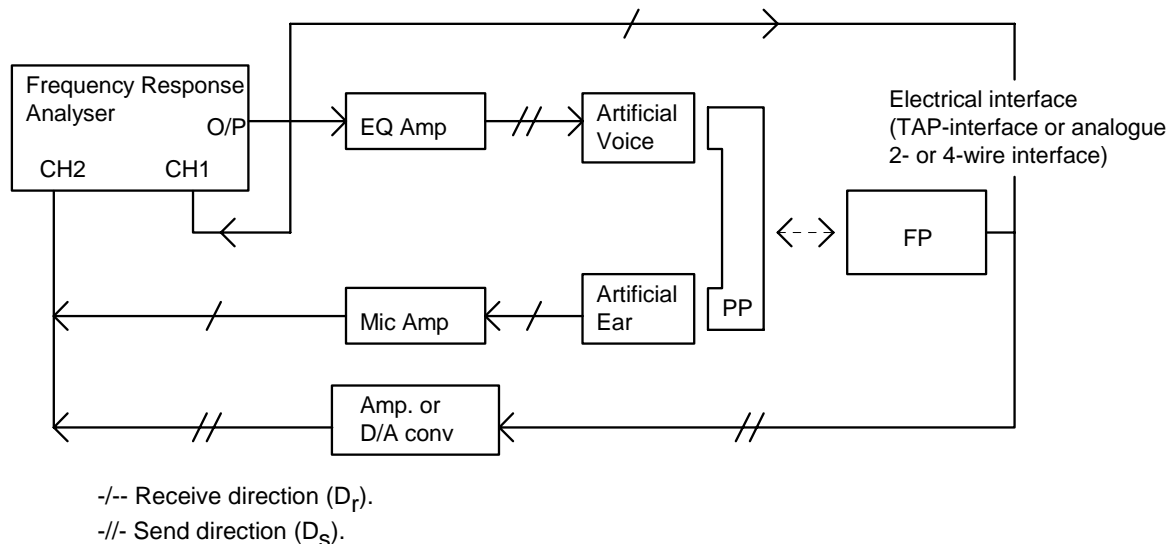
Frequency Response Analyser

O/P

CH2

CH1

EQ Amp

Artificial Voice

Electrical interface (TAP-interface or analogue 2- or 4-wire interface)

FP

Artificial Ear

PP

Mic Amp

Amp. or D/A conv

-/-- Receive direction ($D_r$).

-//- Send direction ($D_s$).